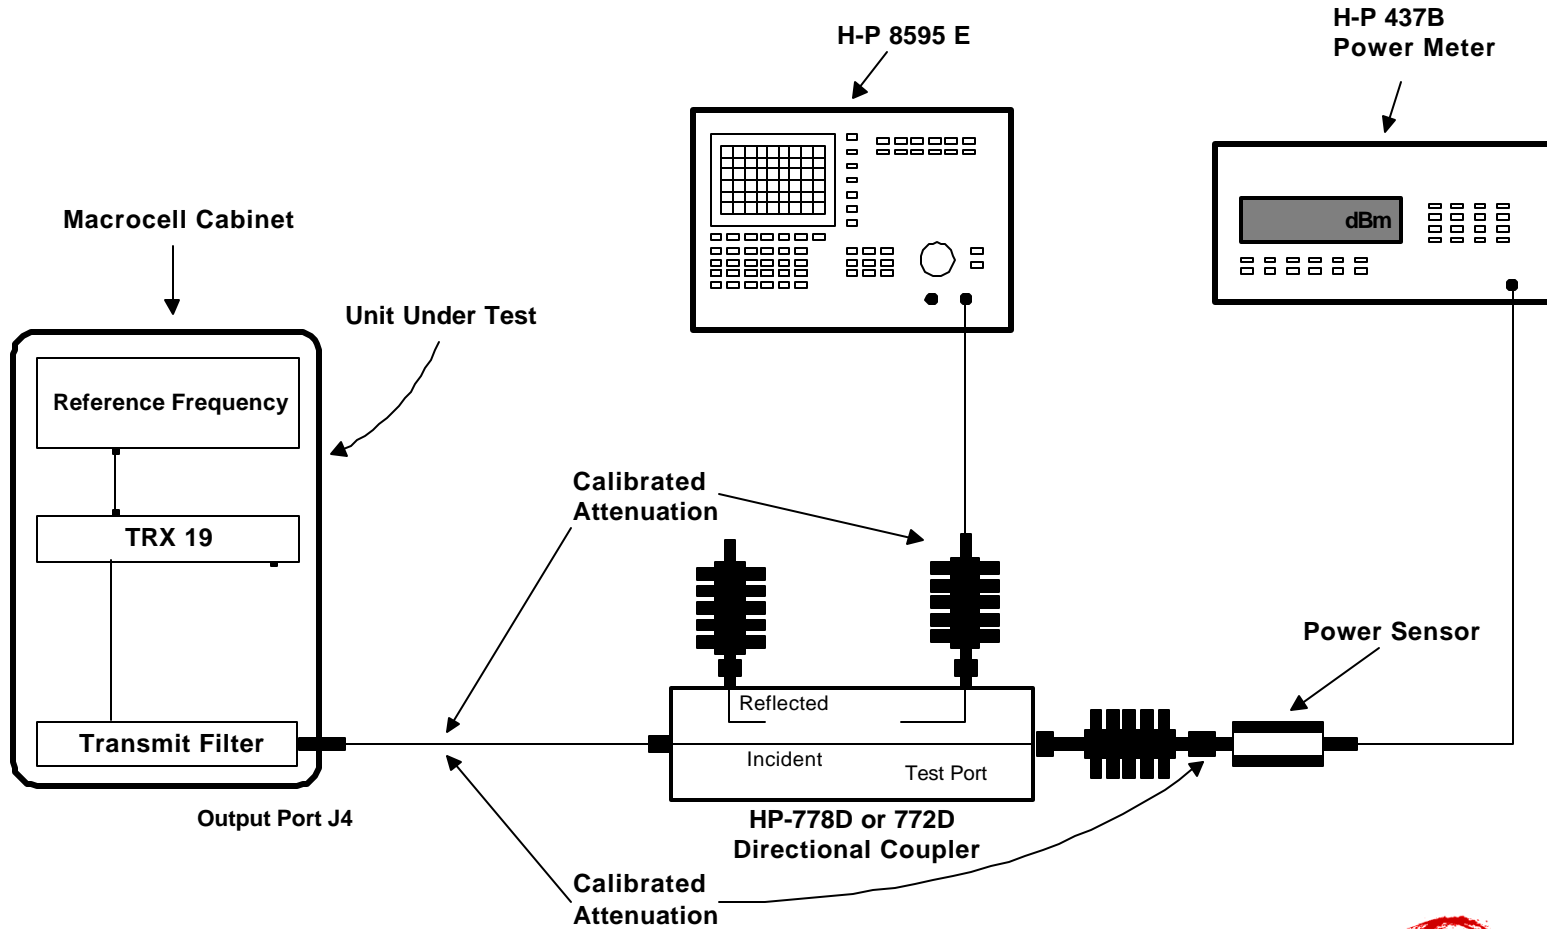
H-P 8595 E

H-P 437B
Power Meter

dBm

Macrocell Cabinet

Unit Under Test

Reference Frequency

TRX 19

Transmit Filter

Output Port J4

Calibrated
Attenuation

Reflected

Incident

Test Port

HP-778D or 772D
Directional Coupler

Power Sensor

Calibrated
Attenuation